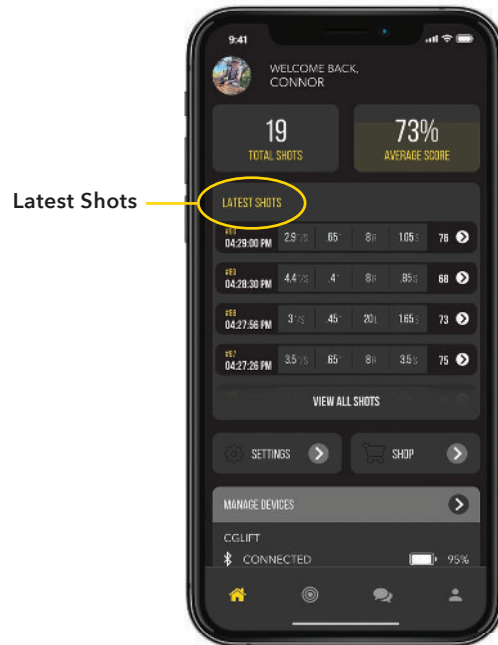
9:41

WELCOME BACK, CONNOR

19
TOTAL SHOTS

73%
AVERAGE SCORE

Latest Shots

LATEST SHOTS

#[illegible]
04:29:00 PM | 2.9 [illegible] | .65 | 8 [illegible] | 1.05 | 76

#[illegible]
04:28:30 PM | 4.4 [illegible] | .4 | 8 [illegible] | .85 | 68

#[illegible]
04:27:56 PM | 3 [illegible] | .45 | 20 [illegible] | 1.65 | 73

#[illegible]
04:27:26 PM | 3.5 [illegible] | .65 | 8 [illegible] | 3.5 | 75

VIEW ALL SHOTS

SETTINGS

SHOP

MANAGE DEVICES

CGLIFT

CONNECTED

95%